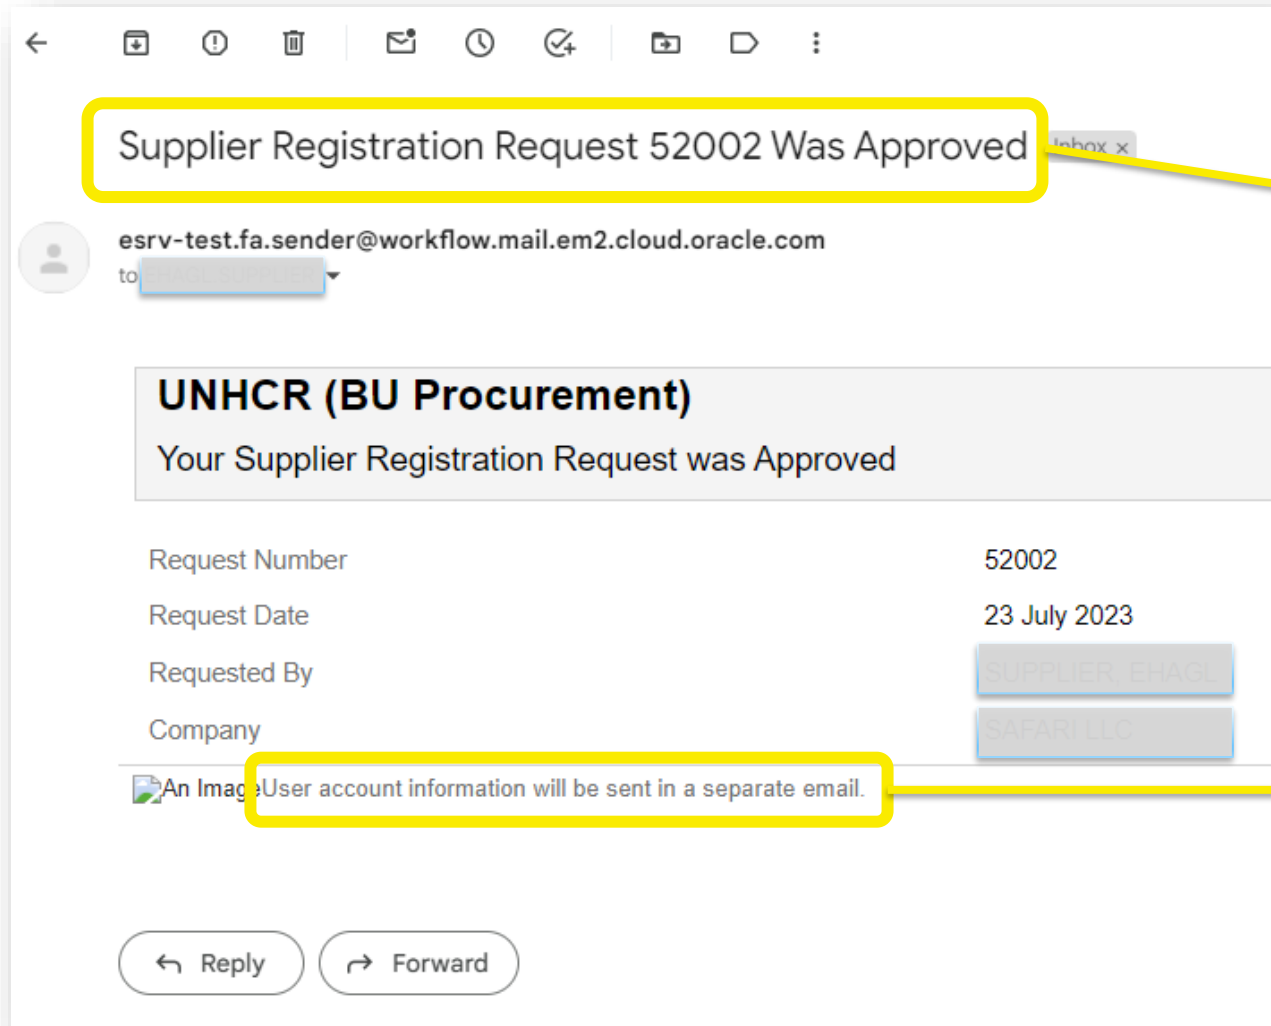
Supplier Registration Request 52002 Was Approved

Inbox ×

esrv-test.fa.sender@workflow.mail.em2.cloud.oracle.com

to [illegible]

UNHCR (BU Procurement)

Your Supplier Registration Request was Approved

| Request Number | 52002 |
|---|---|
| Request Date | 23 July 2023 |
| Requested By | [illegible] |
| Company | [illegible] |

An Imag User account information will be sent in a separate email.

Reply

Forward